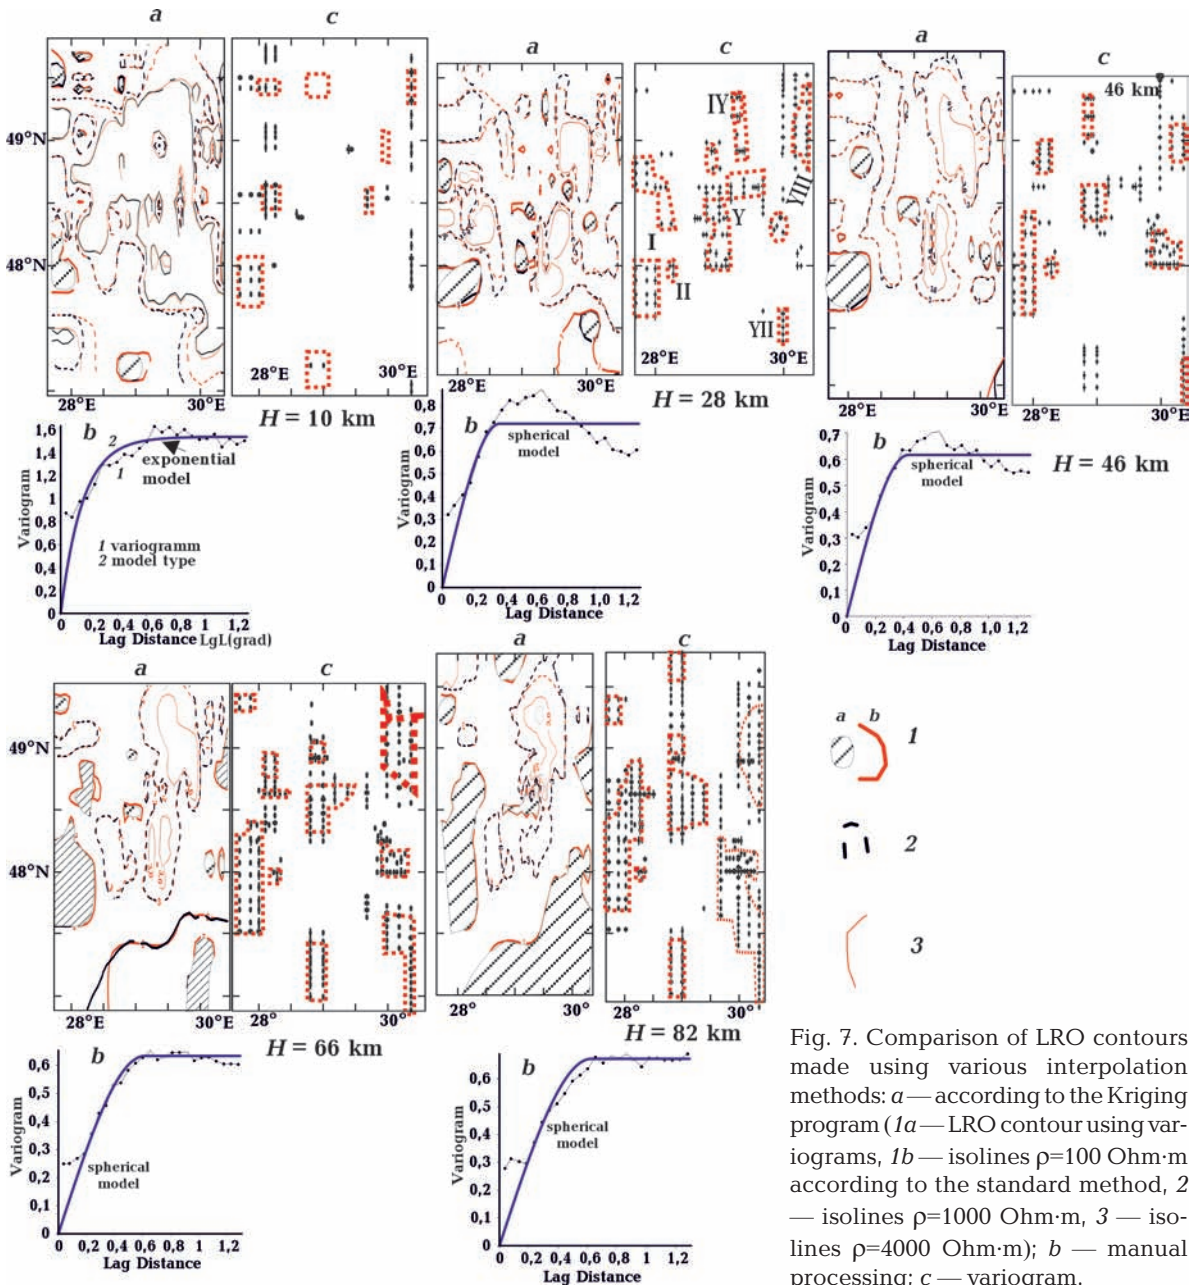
a c

49°N

48°N

28°E 30°E

28°E 30°E

H = 10 km

1,6 1,4 1,2 1 0,8 0,6 0,4 0,2 0

b 2 1

exponential model

Variogram

1 variogramm
2 model type

0 0,2 0,4 0,6 0,8 1 1,2
Lag Distance LgL(grad)

a c

IY YIII Y I II YII

28°E 30°E 28°E 30°E

H = 28 km

0,8 0,7 0,6 0,5 0,4 0,3 0,2 0,1 0

b spherical model

Variogram

0 0,2 0,4 0,6 0,8 1,0 1,2
Lag Distance

a c

46 km

28°E 30°E 28°E 30°E

H = 46 km

0,7 0,6 0,5 0,4 0,3 0,2 0,1 0

b spherical model

Variogram

0 0,2 0,4 0,6 0,8 1,0 1,2
Lag Distance

a c

49°N

48°N

28°E 30°E 28° 30°

H = 66 km

0,6 0,5 0,4 0,3 0,2 0,1 0

b

Variogram

spherical model

0 0,2 0,4 0,6 0,8 1 1,2
Lag Distance

a c

28° 30° 28° 30°

H = 82 km

0,6 0,5 0,4 0,3 0,2 0,1 0

b

Variogram

spherical model

0 0,2 0,4 0,6 0,8 1 1,2
Lag Distance

a b 1

2

3

Fig. 7. Comparison of LRO contours made using various interpolation methods: a — according to the Kriging program (1a — LRO contour using variograms, 1b — isolines ρ=100 Ohm·m according to the standard method, 2 — isolines ρ=1000 Ohm·m, 3 — isolines ρ=4000 Ohm·m); b — manual processing; c — variogram.